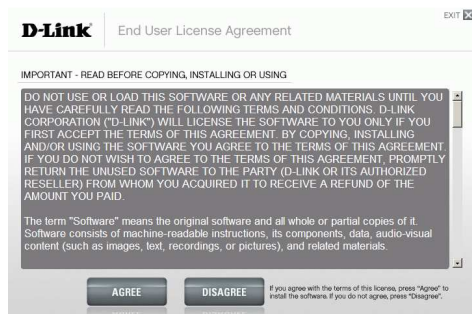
D-Link® | End User License Agreement

EXIT

IMPORTANT - READ BEFORE COPYING, INSTALLING OR USING

DO NOT USE OR LOAD THIS SOFTWARE OR ANY RELATED MATERIALS UNTIL YOU HAVE CAREFULLY READ THE FOLLOWING TERMS AND CONDITIONS. D-LINK CORPORATION ("D-LINK") WILL LICENSE THE SOFTWARE TO YOU ONLY IF YOU FIRST ACCEPT THE TERMS OF THIS AGREEMENT. BY COPYING, INSTALLING AND/OR USING THE SOFTWARE YOU AGREE TO THE TERMS OF THIS AGREEMENT. IF YOU DO NOT WISH TO AGREE TO THE TERMS OF THIS AGREEMENT, PROMPTLY RETURN THE UNUSED SOFTWARE TO THE PARTY (D-LINK OR ITS AUTHORIZED RESELLER) FROM WHOM YOU ACQUIRED IT TO RECEIVE A REFUND OF THE AMOUNT YOU PAID.

The term "Software" means the original software and all whole or partial copies of it. Software consists of machine-readable instructions, its components, data, audio-visual content (such as images, text, recordings, or pictures), and related materials.

AGREE

DISAGREE

If you agree with the terms of this license, press "Agree" to install the software. If you do not agree, press "Disagree".